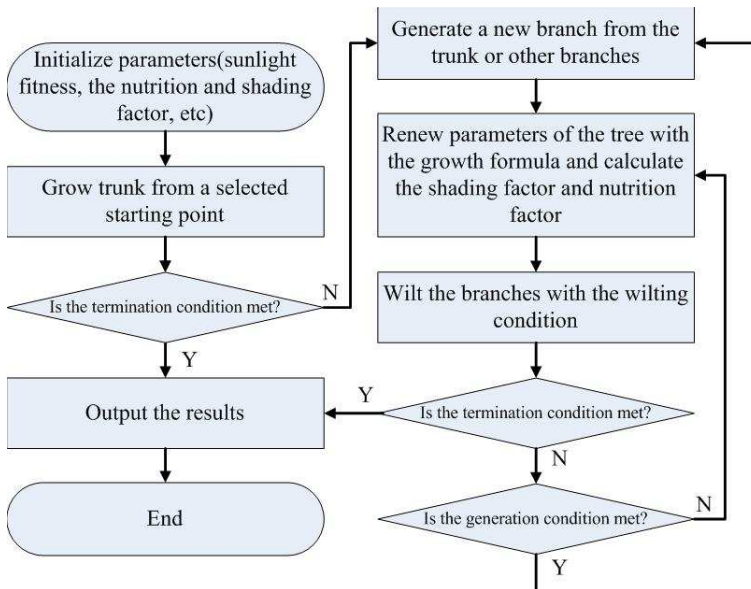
Initialize parameters(sunlight fitness, the nutrition and shading factor, etc)

Grow trunk from a selected starting point

Is the termination condition met?

N

Y

Output the results

End

Generate a new branch from the trunk or other branches

Renew parameters of the tree with the growth formula and calculate the shading factor and nutrition factor

Wilt the branches with the wilting condition

Is the termination condition met?

Y

N

Is the generation condition met?

N

Y